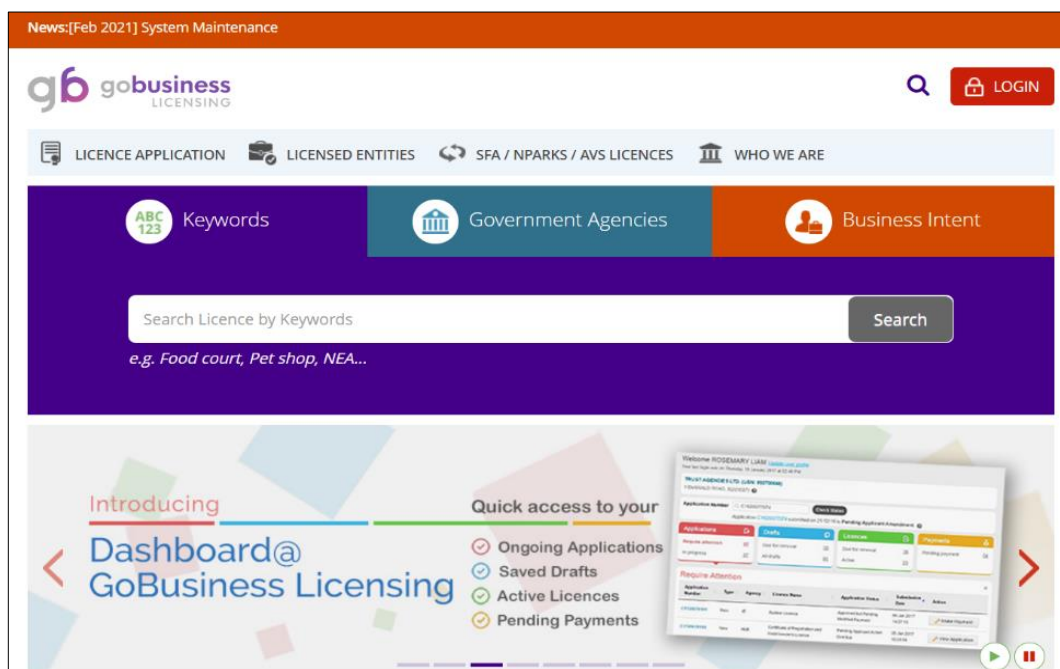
News:[Feb 2021] System Maintenance

gb gobusiness LICENSING

LOGIN

LICENCE APPLICATION LICENSED ENTITIES SFA / NPARKS / AVS LICENCES WHO WE ARE

ABC 123 Keywords

Government Agencies

Business Intent

Search Licence by Keywords

Search

e.g. Food court, Pet shop, NEA...

Introducing

Dashboard@ GoBusiness Licensing

Quick access to your

Ongoing Applications

Saved Drafts

Active Licences

Pending Payments

Welcome ROSEMARY LIAM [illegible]

Applications

Drafts

Licences

Payments

Require Attention

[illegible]